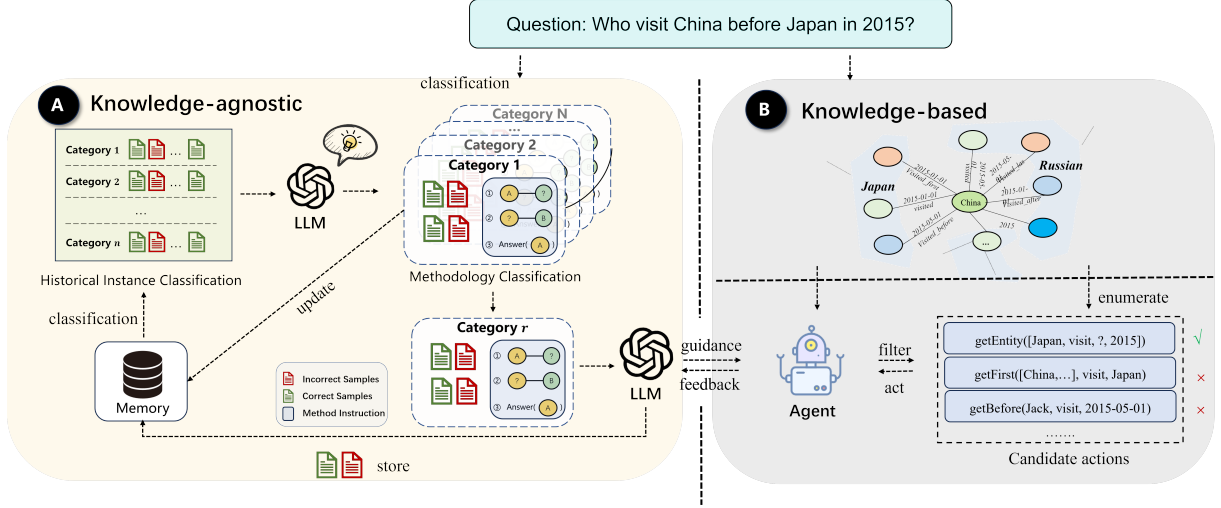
Question: Who visit China before Japan in 2015?

classification

A Knowledge-agnostic

Category 1 … 
Category 2 … 
…
Category $n$ … 

Historical Instance Classification

LLM

Category N
…
Category 2
Category 1
① A ?
② ? B
③ Answer( A )

Methodology Classification

update

classification

Memory

Category $r$
① A ?
② ? B
③ Answer( A )

Incorrect Samples
Correct Samples
Method Instruction

LLM

store

guidance
feedback

B Knowledge-based

Japan
Russian
China
2015-01-01 Visited_first
2015-01-01 visited
2015-05-01 Visited_before
2015-01-01 Visited_after
2015
…

enumerate

filter
act

Agent

getEntity([Japan, visit, ?, 2015]) √
getFirst([China,…], visit, Japan) ×
getBefore(Jack, visit, 2015-05-01) ×
……

Candidate actions